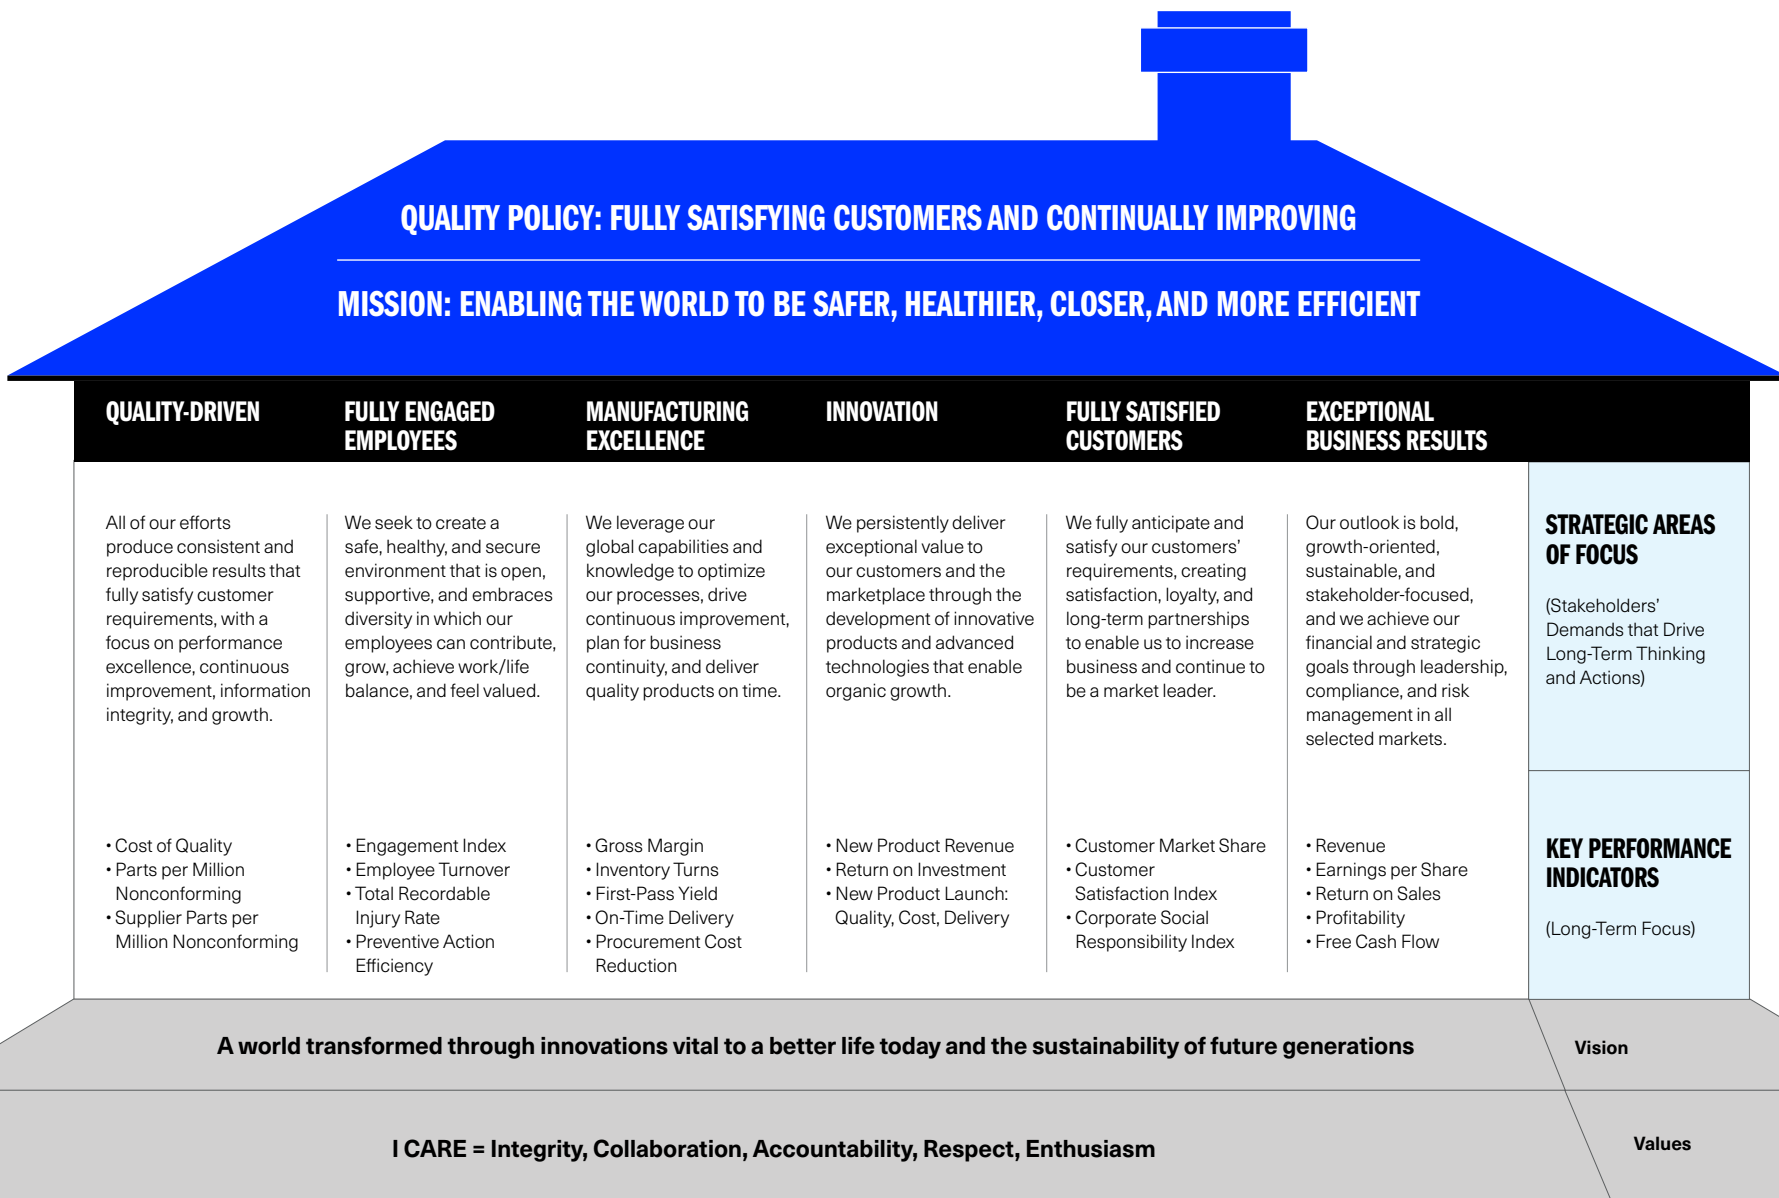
QUALITY POLICY: FULLY SATISFYING CUSTOMERS AND CONTINUALLY IMPROVING

MISSION: ENABLING THE WORLD TO BE SAFER, HEALTHIER, CLOSER, AND MORE EFFICIENT

| QUALITY-DRIVEN | FULLY ENGAGED EMPLOYEES | MANUFACTURING EXCELLENCE | INNOVATION | FULLY SATISFIED CUSTOMERS | EXCEPTIONAL BUSINESS RESULTS | |
|---|---|---|---|---|---|---|
| All of our efforts produce consistent and reproducible results that fully satisfy customer requirements, with a focus on performance excellence, continuous improvement, information integrity, and growth. | We seek to create a safe, healthy, and secure environment that is open, supportive, and embraces diversity in which our employees can contribute, grow, achieve work/life balance, and feel valued. | We leverage our global capabilities and knowledge to optimize our processes, drive continuous improvement, plan for business continuity, and deliver quality products on time. | We persistently deliver exceptional value to our customers and the marketplace through the development of innovative products and advanced technologies that enable organic growth. | We fully anticipate and satisfy our customers' requirements, creating satisfaction, loyalty, and long-term partnerships to enable us to increase business and continue to be a market leader. | Our outlook is bold, growth-oriented, sustainable, and stakeholder-focused, and we achieve our financial and strategic goals through leadership, compliance, and risk management in all selected markets. | STRATEGIC AREAS OF FOCUS (Stakeholders' Demands that Drive Long-Term Thinking and Actions) |
| • Cost of Quality • Parts per Million Nonconforming • Supplier Parts per Million Nonconforming | • Engagement Index • Employee Turnover • Total Recordable Injury Rate • Preventive Action Efficiency | • Gross Margin • Inventory Turns • First-Pass Yield • On-Time Delivery • Procurement Cost Reduction | • New Product Revenue • Return on Investment • New Product Launch: Quality, Cost, Delivery | • Customer Market Share • Customer Satisfaction Index • Corporate Social Responsibility Index | • Revenue • Earnings per Share • Return on Sales • Profitability • Free Cash Flow | KEY PERFORMANCE INDICATORS (Long-Term Focus) |

A world transformed through innovations vital to a better life today and the sustainability of future generations

Vision

I CARE = Integrity, Collaboration, Accountability, Respect, Enthusiasm

Values